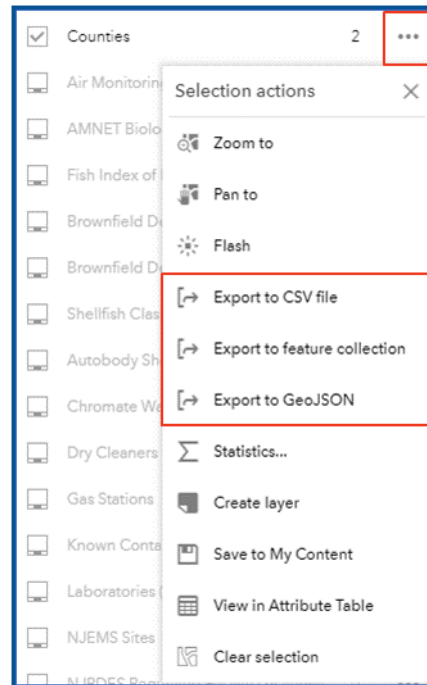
Counties 2 •••

Air Monitorin

AMNET Biolo

Fish Index of

Brownfield D

Brownfield D

Shellfish Clas

Autobody Sh

Chromate W

Dry Cleaners

Gas Stations

Known Conta

Laboratories

NJEMS Sites

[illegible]

Selection actions ×

Zoom to

Pan to

Flash

Export to CSV file

Export to feature collection

Export to GeoJSON

Statistics...

Create layer

Save to My Content

View in Attribute Table

Clear selection